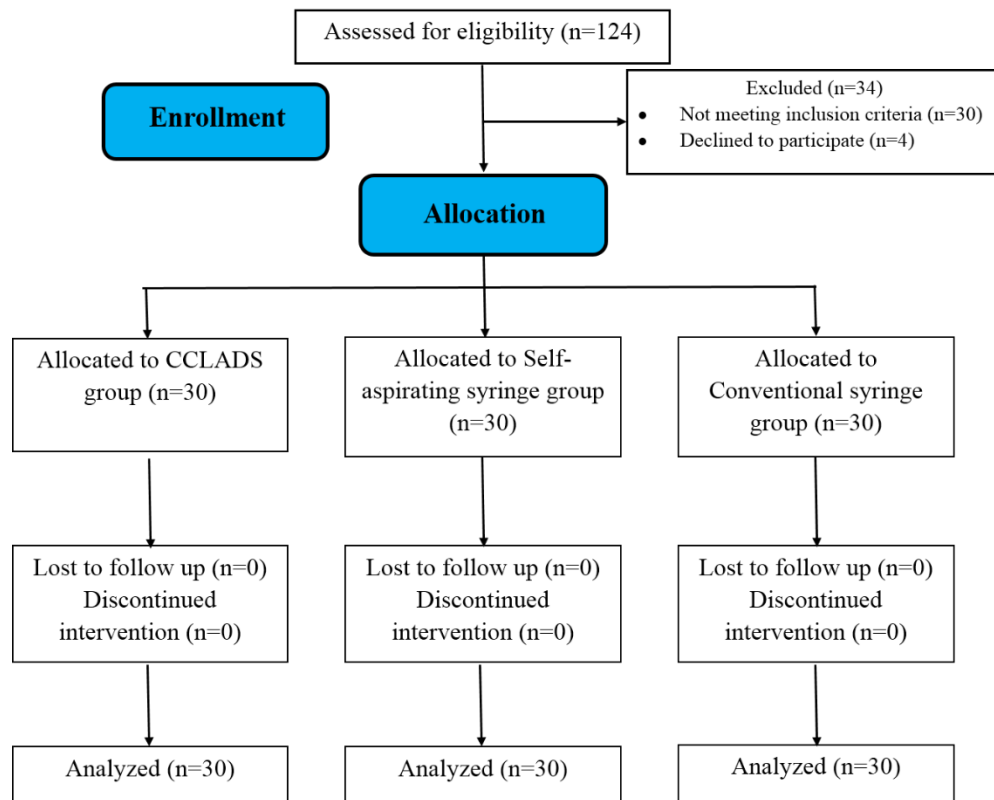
Assessed for eligibility (n=124)

Enrollment

Excluded (n=34)
- Not meeting inclusion criteria (n=30)
- Declined to participate (n=4)

Allocation

Allocated to CCLADS group (n=30)

Allocated to Self-aspirating syringe group (n=30)

Allocated to Conventional syringe group (n=30)

Lost to follow up (n=0)
Discontinued intervention (n=0)

Lost to follow up (n=0)
Discontinued intervention (n=0)

Lost to follow up (n=0)
Discontinued intervention (n=0)

Analyzed (n=30)

Analyzed (n=30)

Analyzed (n=30)